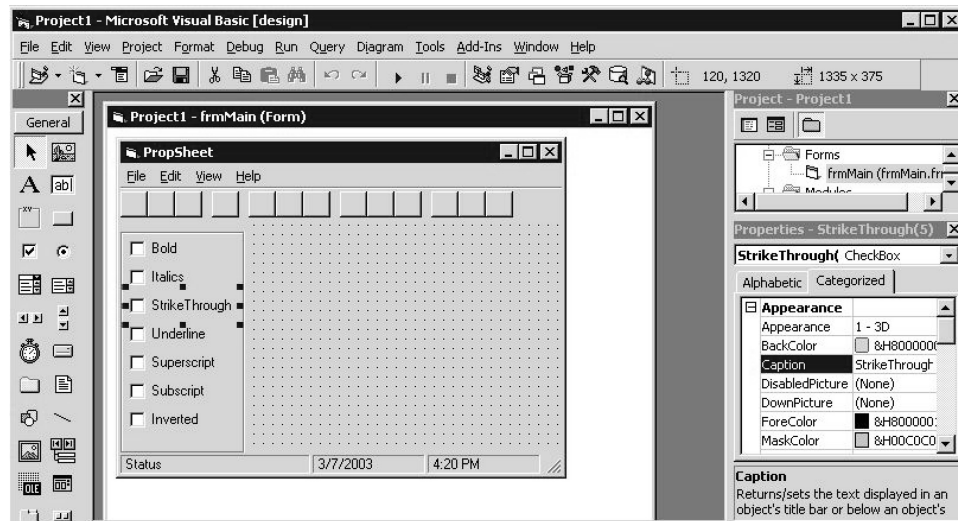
Project1 - Microsoft Visual Basic [design]

File Edit View Project Format Debug Run Query Diagram Tools Add-Ins Window Help

120, 1320 1335 x 375

General

Project1 - frmMain (Form)

PropSheet

File Edit View Help

Bold

Italics

StrikeThrough

Underline

Superscript

Subscript

Inverted

Status 3/7/2003 4:20 PM

Project - Project1

Forms

frmMain (frmMain.fr

Modules

Properties - StrikeThrough(5)

StrikeThrough( CheckBox

Alphabetic Categorized

| Appearance | |
|---|---|
| Appearance | 1 - 3D |
| BackColor | &H800000 |
| Caption | StrikeThrough |
| DisabledPicture | (None) |
| DownPicture | (None) |
| ForeColor | &H800000 |
| MaskColor | &H00C0C0 |

Caption

Returns/sets the text displayed in an object's title bar or below an object's